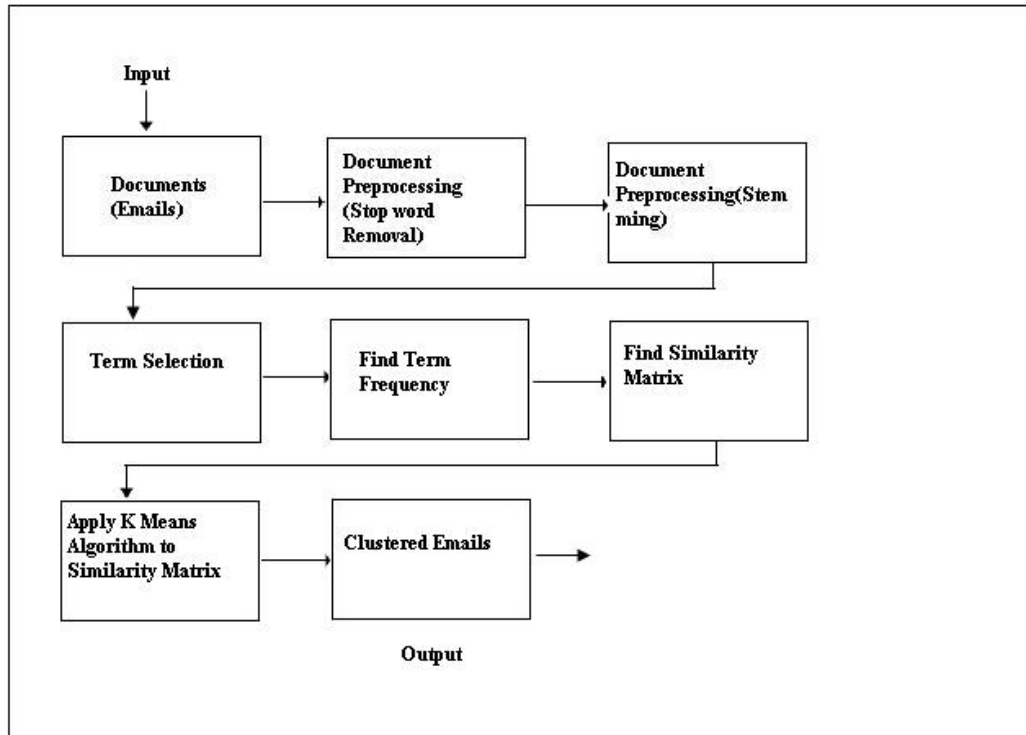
Input

Documents (Emails)

Document Preprocessing (Stop word Removal)

Document Preprocessing(Stemming)

Term Selection

Find Term Frequency

Find Similarity Matrix

Apply K Means Algorithm to Similarity Matrix

Clustered Emails

Output